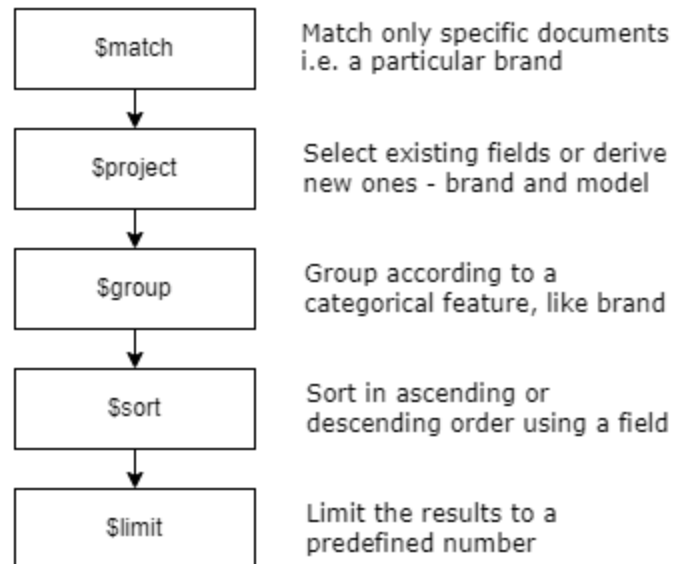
\$match

Match only specific documents i.e. a particular brand

\$project

Select existing fields or derive new ones - brand and model

\$group

Group according to a categorical feature, like brand

\$sort

Sort in ascending or descending order using a field

\$limit

Limit the results to a predefined number